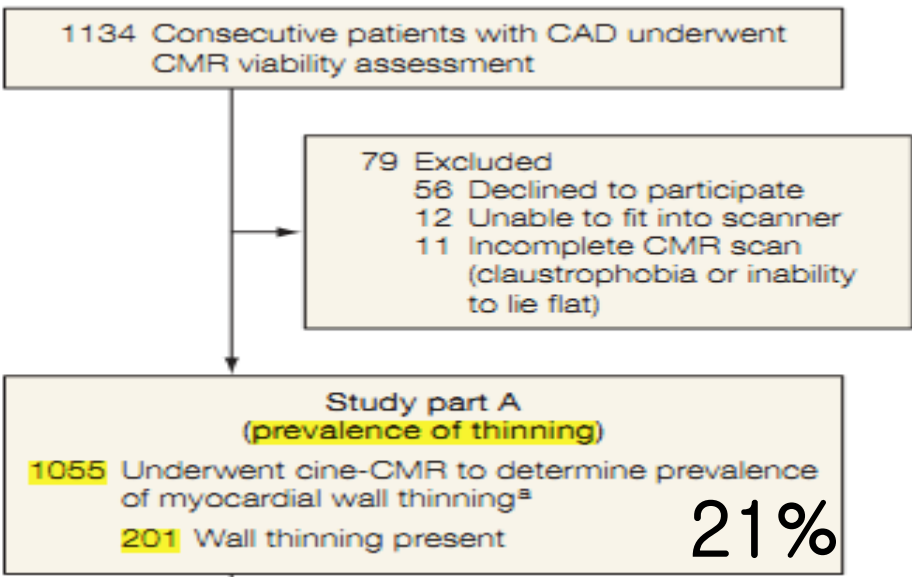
1134 Consecutive patients with CAD underwent CMR viability assessment

79 Excluded
56 Declined to participate
12 Unable to fit into scanner
11 Incomplete CMR scan (claustrophobia or inability to lie flat)

Study part A
(prevalence of thinning)
1055 Underwent cine-CMR to determine prevalence of myocardial wall thinning$^{a}$
201 Wall thinning present

21%